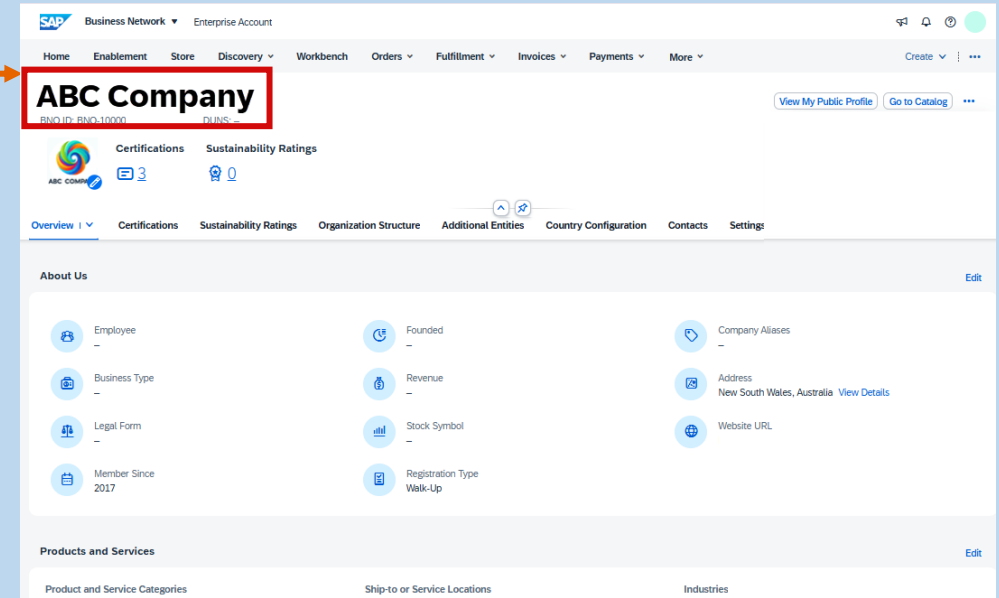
SAP Business Network ▾ Enterprise Account

Home Enablement Store Discovery ˅ Workbench Orders ˅ Fulfillment ˅ Invoices ˅ Payments ˅ More ˅ Create ˅ •••

ABC Company
BNO ID: BNO-10000 DUNS: –

View My Public Profile Go to Catalog •••

ABC COMPA

Certifications
3

Sustainability Ratings
0

Overview ˅ Certifications Sustainability Ratings Organization Structure Additional Entities Country Configuration Contacts Settings

About Us
Edit

Employee
–

Founded
–

Company Aliases
–

Business Type
–

Revenue
–

Address
New South Wales, Australia View Details

Legal Form
–

Stock Symbol
–

Website URL

Member Since
2017

Registration Type
Walk-Up

Products and Services
Edit

Product and Service Categories
Ship-to or Service Locations
Industries